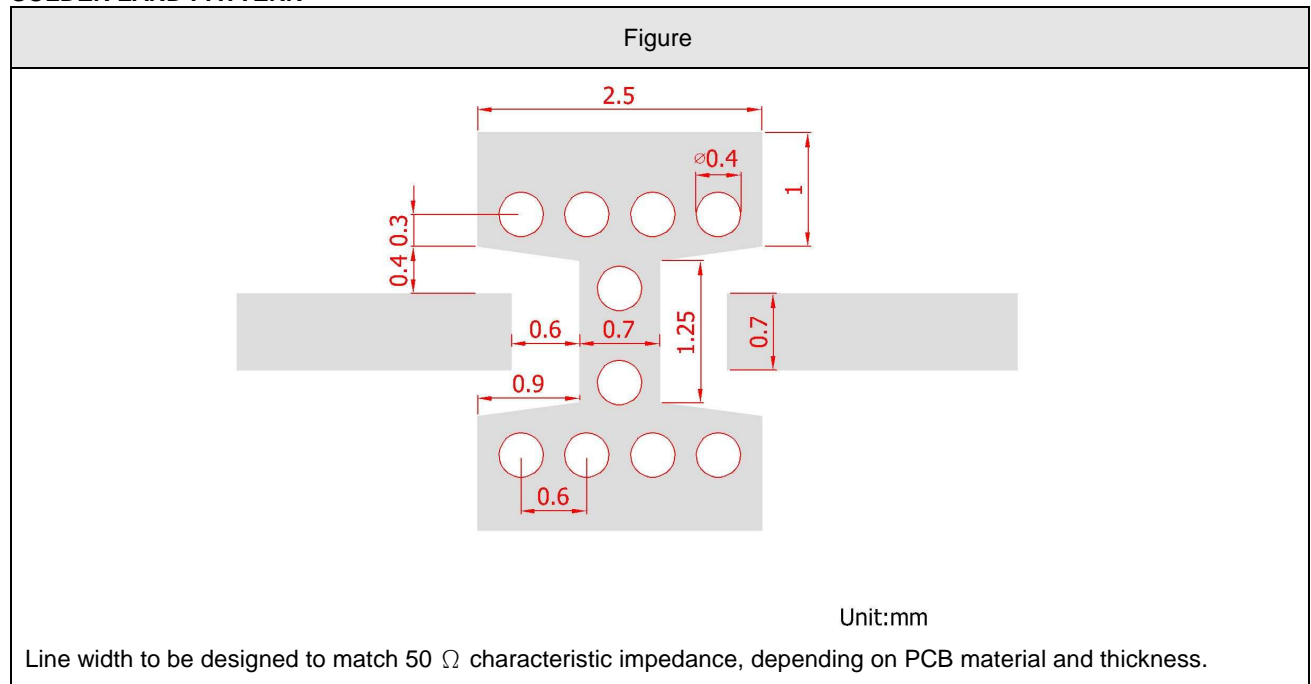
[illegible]

| Figure |
|---|
| 2.5<br>⌀0.4<br>1<br>0.3<br>0.4<br>0.6 0.7<br>1.25<br>0.7<br>0.9<br>0.6<br>Unit:mm |
| Line width to be designed to match 50 $\Omega$ characteristic impedance, depending on PCB material and thickness. |